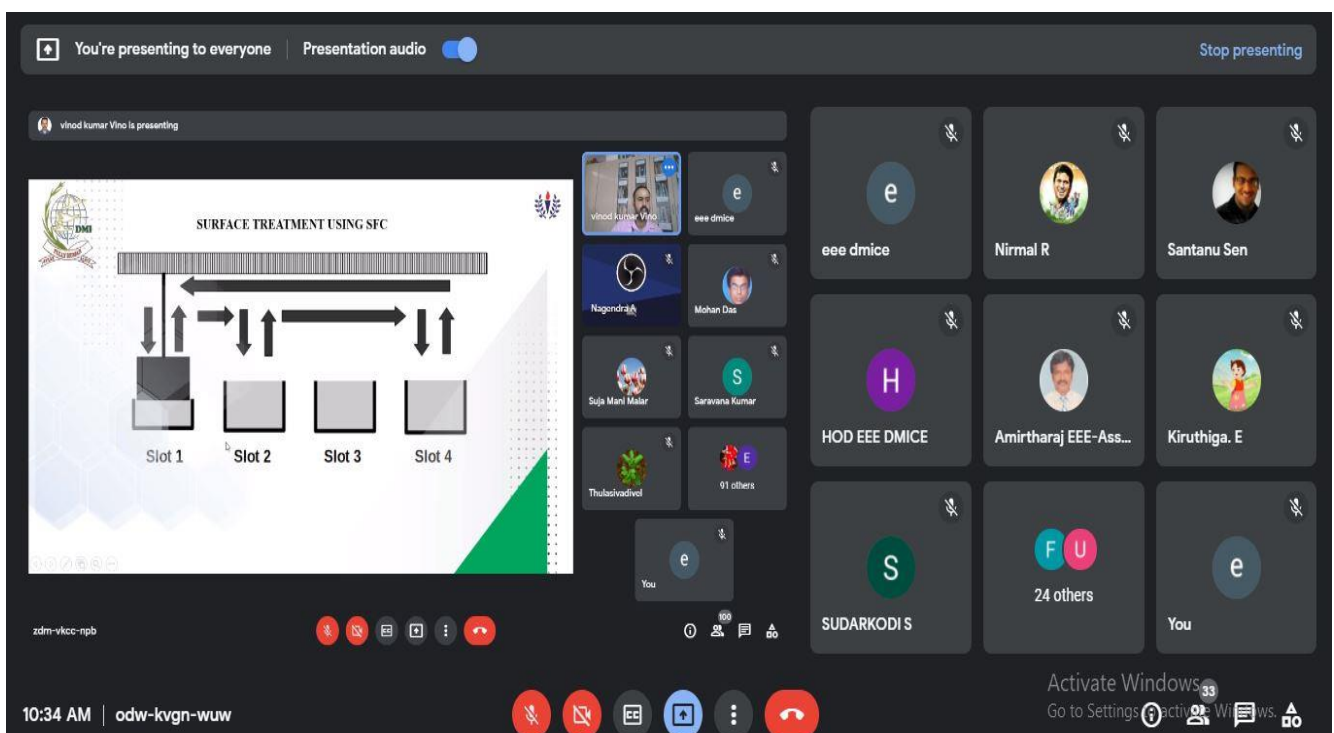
You're presenting to everyone | Presentation audio

Stop presenting

vinod kumar Vino is presenting

DMI

SURFACE TREATMENT USING SFC

Slot 1
Slot 2
Slot 3
Slot 4

vinod kumar Vino
e
eee dmice
Nagendra A
Mohan Das
Suja Mani Malar
S
Saravana Kumar
Thulasivadivel
E
91 others
e
You

zdm-vkcc-npb

100

e
eee dmice
Nirmal R
Santanu Sen
H
HOD EEE DMICE
Amirtharaj EEE-Ass...
Kiruthiga. E
S
SUDARKODI S
F U
24 others
e
You

Activate Windows
Go to Settings to activate Windows.

33

10:34 AM | odw-kvgn-wuw